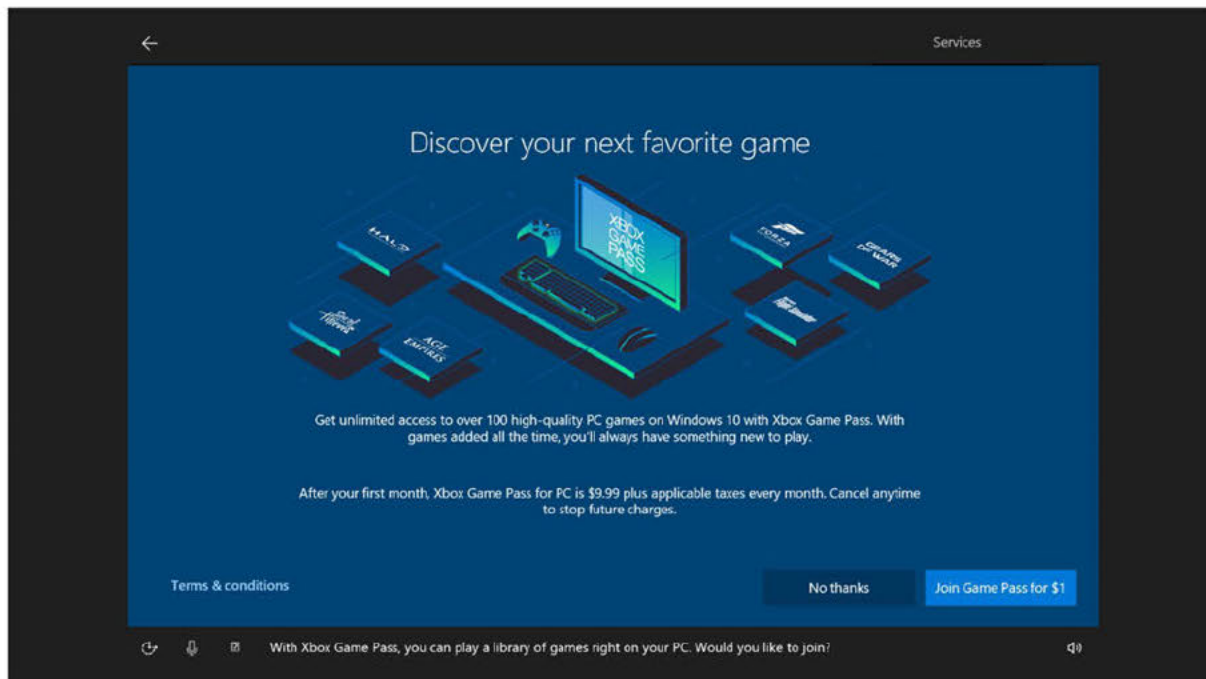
←

Services

Discover your next favorite game

HALO

XBOX GAME PASS

FORZA

GEARS OF WAR

Sea of Thieves

AGE OF EMPIRES

Flight Simulator

Get unlimited access to over 100 high-quality PC games on Windows 10 with Xbox Game Pass. With games added all the time, you'll always have something new to play.

After your first month, Xbox Game Pass for PC is $9.99 plus applicable taxes every month. Cancel anytime to stop future charges.

Terms & conditions

No thanks

Join Game Pass for $1

With Xbox Game Pass, you can play a library of games right on your PC. Would you like to join?